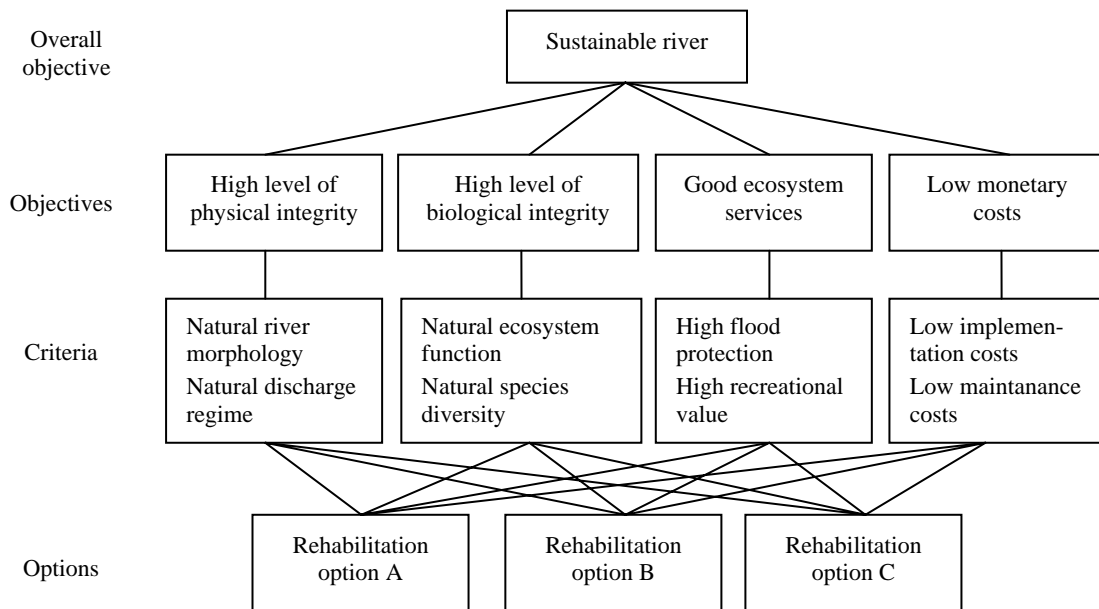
Overall objective

Sustainable river

Objectives

High level of physical integrity

High level of biological integrity

Good ecosystem services

Low monetary costs

Criteria

Natural river morphology
Natural discharge regime

Natural ecosystem function
Natural species diversity

High flood protection
High recreational value

Low implementation costs
Low maintanance costs

Options

Rehabilitation option A

Rehabilitation option B

Rehabilitation option C